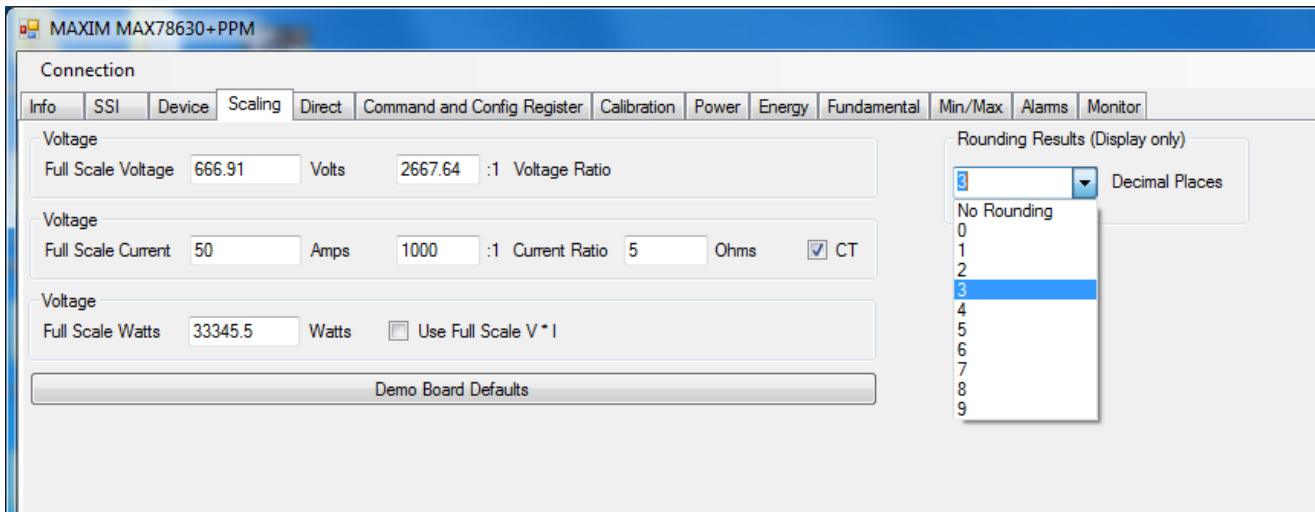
MAXIM MAX78630+PPM

Connection

Info | SSI | Device | Scaling | Direct | Command and Config Register | Calibration | Power | Energy | Fundamental | Min/Max | Alarms | Monitor

Voltage
Full Scale Voltage 666.91 Volts 2667.64 :1 Voltage Ratio

Voltage
Full Scale Current 50 Amps 1000 :1 Current Ratio 5 Ohms CT

Voltage
Full Scale Watts 33345.5 Watts Use Full Scale V * I

Demo Board Defaults

Rounding Results (Display only)
3 Decimal Places
No Rounding
0
1
2
3
4
5
6
7
8
9